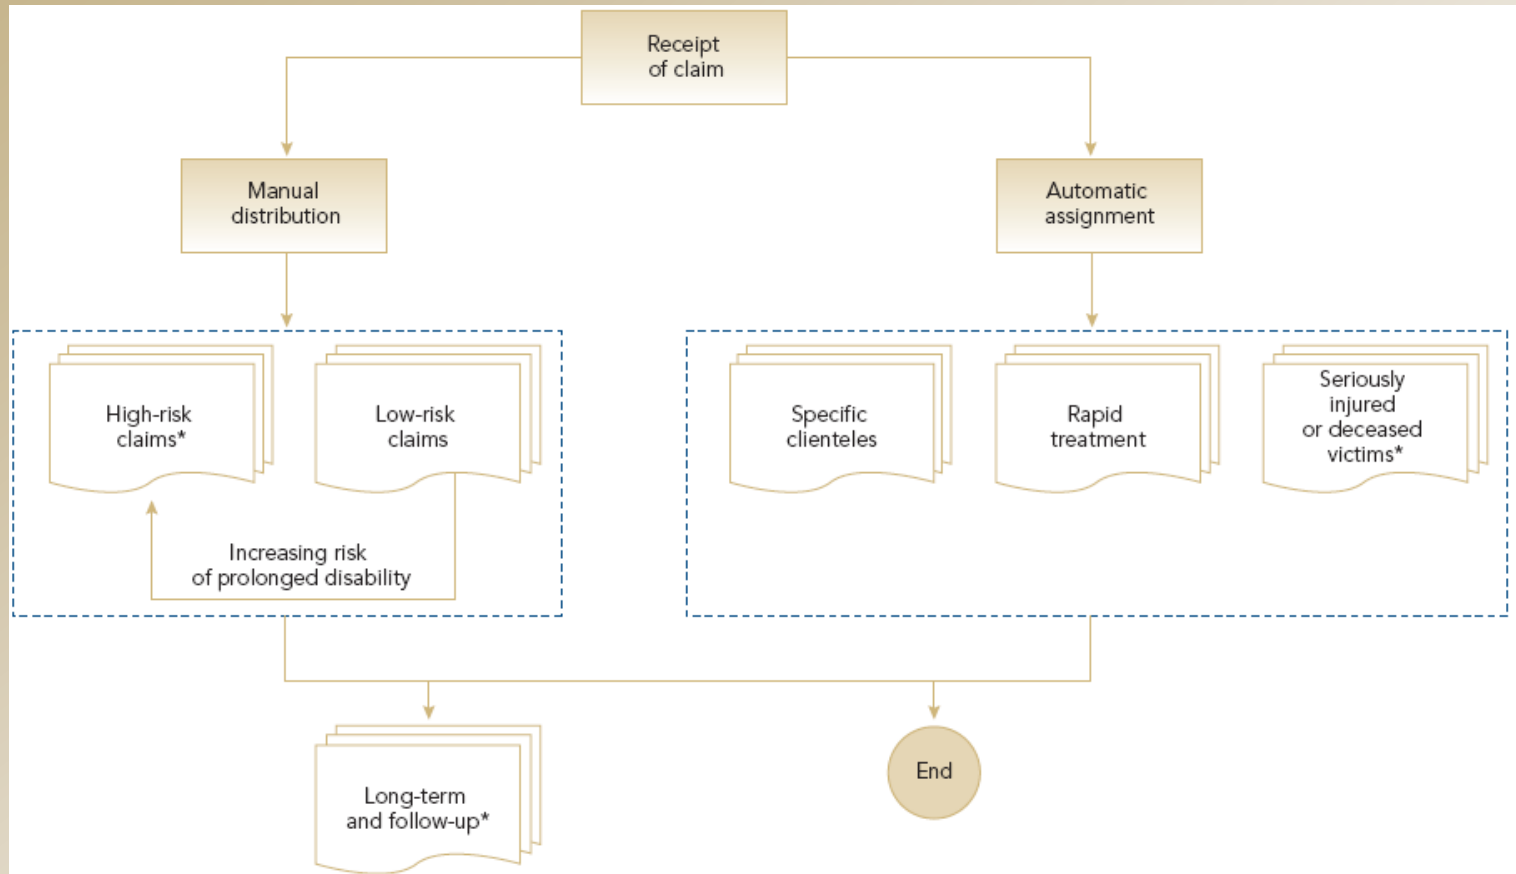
Receipt of claim

Manual distribution

Automatic assignment

High-risk claims*

Low-risk claims

Increasing risk of prolonged disability

Specific clienteles

Rapid treatment

Seriously injured or deceased victims*

Long-term and follow-up*

End